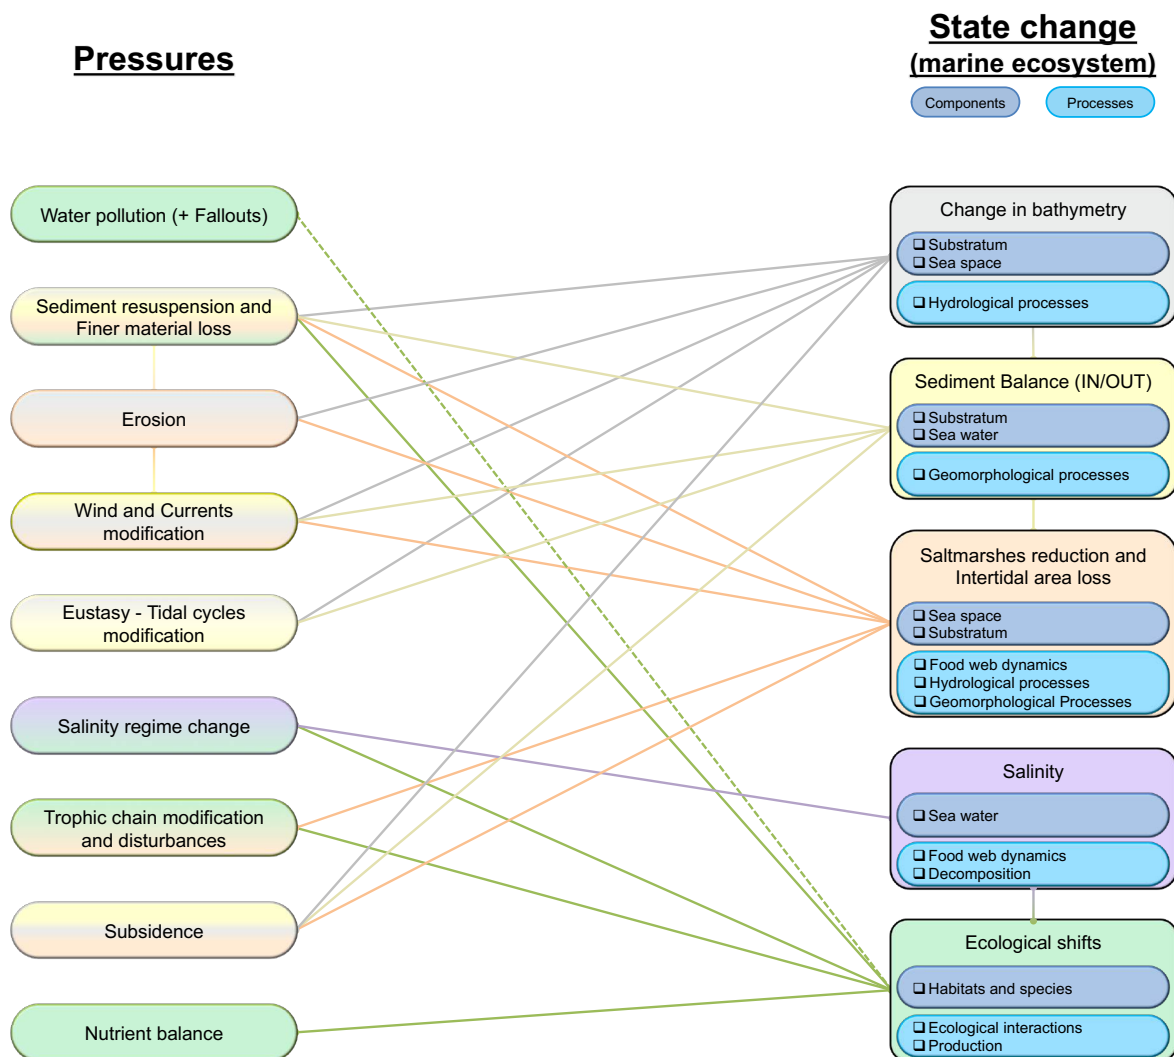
Pressures

State change
(marine ecosystem)

Components
Processes

Water pollution (+ Fallouts)

Sediment resuspension and Finer material loss

Erosion

Wind and Currents modification

Eustasy - Tidal cycles modification

Salinity regime change

Trophic chain modification and disturbances

Subsidence

Nutrient balance

Change in bathymetry
❑ Substratum
❑ Sea space
❑ Hydrological processes

Sediment Balance (IN/OUT)
❑ Substratum
❑ Sea water
❑ Geomorphological processes

Saltmarshes reduction and Intertidal area loss
❑ Sea space
❑ Substratum
❑ Food web dynamics
❑ Hydrological processes
❑ Geomorphological Processes

Salinity
❑ Sea water
❑ Food web dynamics
❑ Decomposition

Ecological shifts
❑ Habitats and species
❑ Ecological interactions
❑ Production